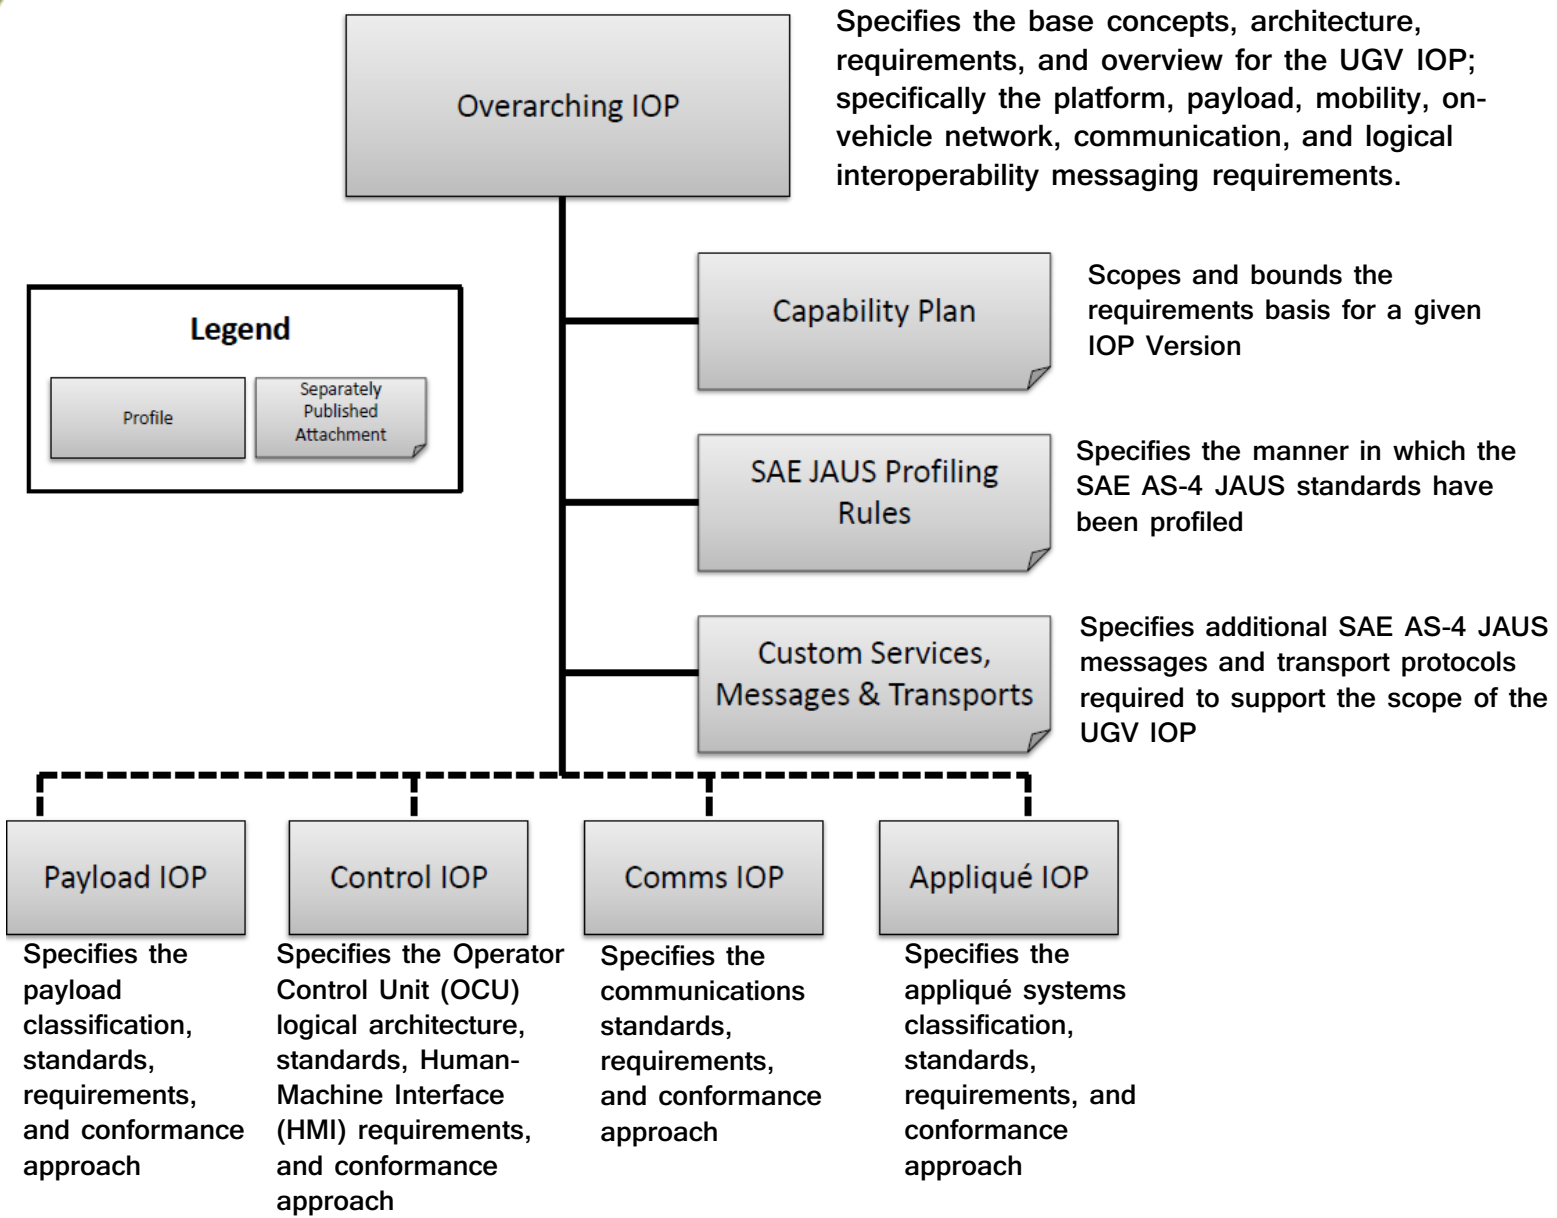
Overarching IOP

Specifies the base concepts, architecture, requirements, and overview for the UGV IOP; specifically the platform, payload, mobility, on-vehicle network, communication, and logical interoperability messaging requirements.

Legend

Profile

Separately Published Attachment

Capability Plan

Scopes and bounds the requirements basis for a given IOP Version

SAE JAUS Profiling Rules

Specifies the manner in which the SAE AS-4 JAUS standards have been profiled

Custom Services, Messages & Transports

Specifies additional SAE AS-4 JAUS messages and transport protocols required to support the scope of the UGV IOP

Payload IOP

Specifies the payload classification, standards, requirements, and conformance approach

Control IOP

Specifies the Operator Control Unit (OCU) logical architecture, standards, Human-Machine Interface (HMI) requirements, and conformance approach

Comms IOP

Specifies the communications standards, requirements, and conformance approach

Appliqué IOP

Specifies the appliqué systems classification, standards, requirements, and conformance approach